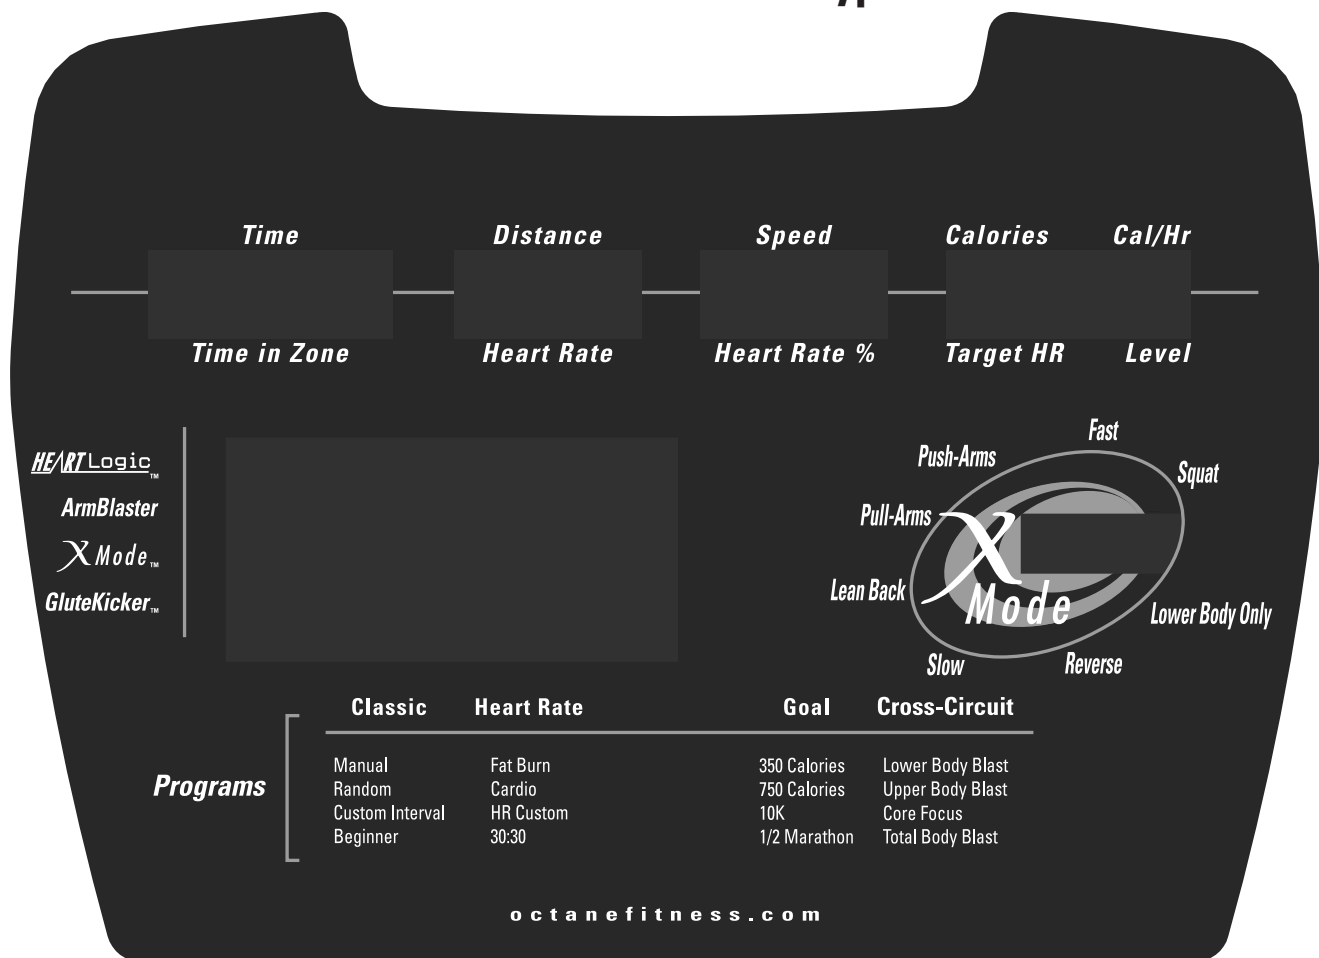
Time
Distance
Speed
Calories
Cal/Hr

Time in Zone
Heart Rate
Heart Rate %
Target HR
Level

HEARTLogic™
ArmBlaster
X Mode™
GluteKicker™

Fast
Push-Arms
Squat
Pull-Arms
X Mode
Lean Back
Lower Body Only
Slow
Reverse

Programs

| Classic | Heart Rate | Goal | Cross-Circuit |
|---|---|---|---|
| Manual | Fat Burn | 350 Calories | Lower Body Blast |
| Random | Cardio | 750 Calories | Upper Body Blast |
| Custom Interval | HR Custom | 10K | Core Focus |
| Beginner | 30:30 | 1/2 Marathon | Total Body Blast |

octanefitness.com